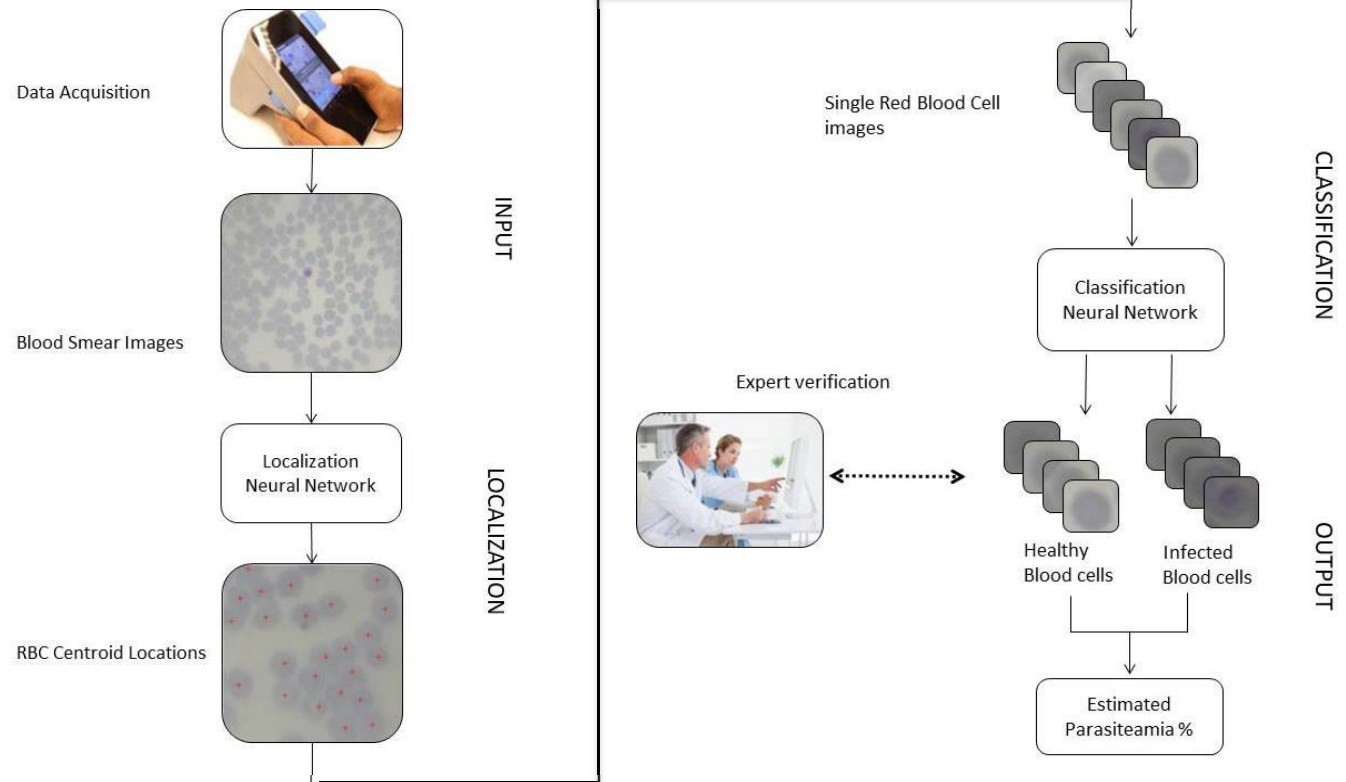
Data Acquisition

INPUT

Blood Smear Images

Localization Neural Network

LOCALIZATION

RBC Centroid Locations

Single Red Blood Cell images

CLASSIFICATION

Classification Neural Network

Expert verification

Healthy Blood cells

Infected Blood cells

OUTPUT

Estimated Parasiteamia %